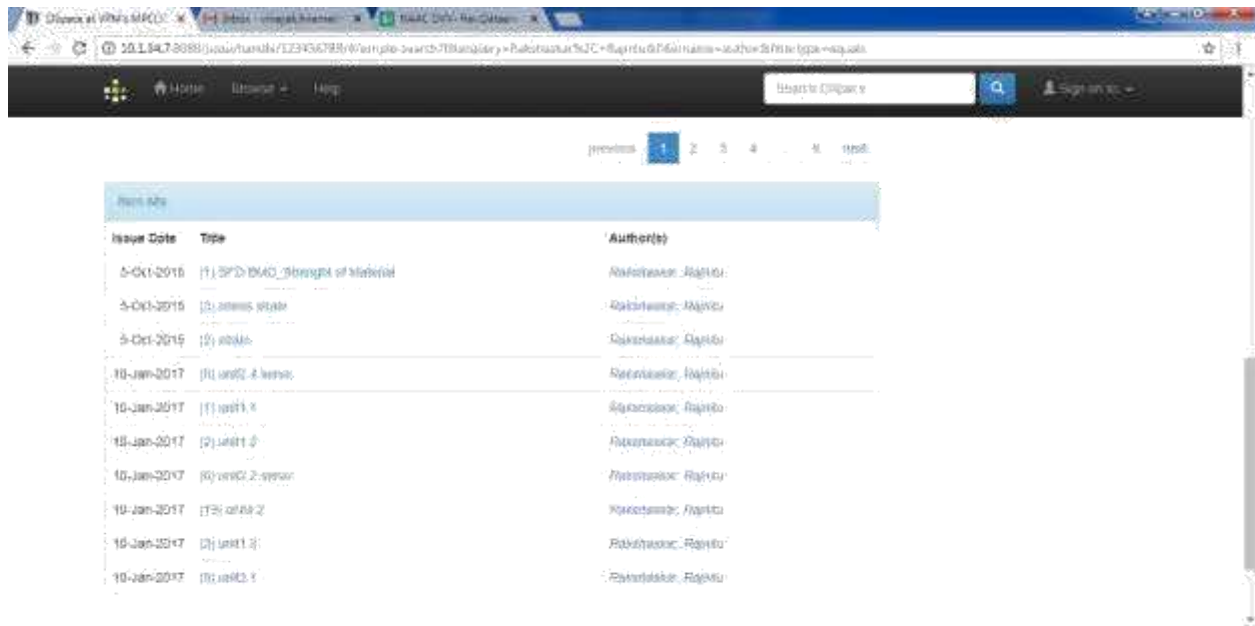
DSpace at VPM's MPCOE | Inbox - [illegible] | NAAC DVV- Re Dataset

10.1.34.7:8080/jspui/handle/123456789/4/simple-search?filterquery=Rakshaskar%2C+Rajnitu&filtername=author&filtertype=equals

Home Browse Help Search DSpace Sign on to:

previous 1 2 3 4 ... 6 next

Item hits:

| Issue Date | Title | Author(s) |
|---|---|---|
| 5-Oct-2015 | (1) SFD BMD_Strength of Material | Rakshaskar, Rajnitu |
| 5-Oct-2015 | (3) stress strain | Rakshaskar, Rajnitu |
| 5-Oct-2015 | (2) strain | Rakshaskar, Rajnitu |
| 10-Jan-2017 | (6) unit2.4 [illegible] | Rakshaskar, Rajnitu |
| 10-Jan-2017 | (1) unit1.1 | Rakshaskar, Rajnitu |
| 10-Jan-2017 | (2) unit1.2 | Rakshaskar, Rajnitu |
| 10-Jan-2017 | (6) unit2.2 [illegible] | Rakshaskar, Rajnitu |
| 10-Jan-2017 | (13) unit4.2 | Rakshaskar, Rajnitu |
| 10-Jan-2017 | (3) unit1.3 | Rakshaskar, Rajnitu |
| 10-Jan-2017 | (8) unit3.1 | Rakshaskar, Rajnitu |